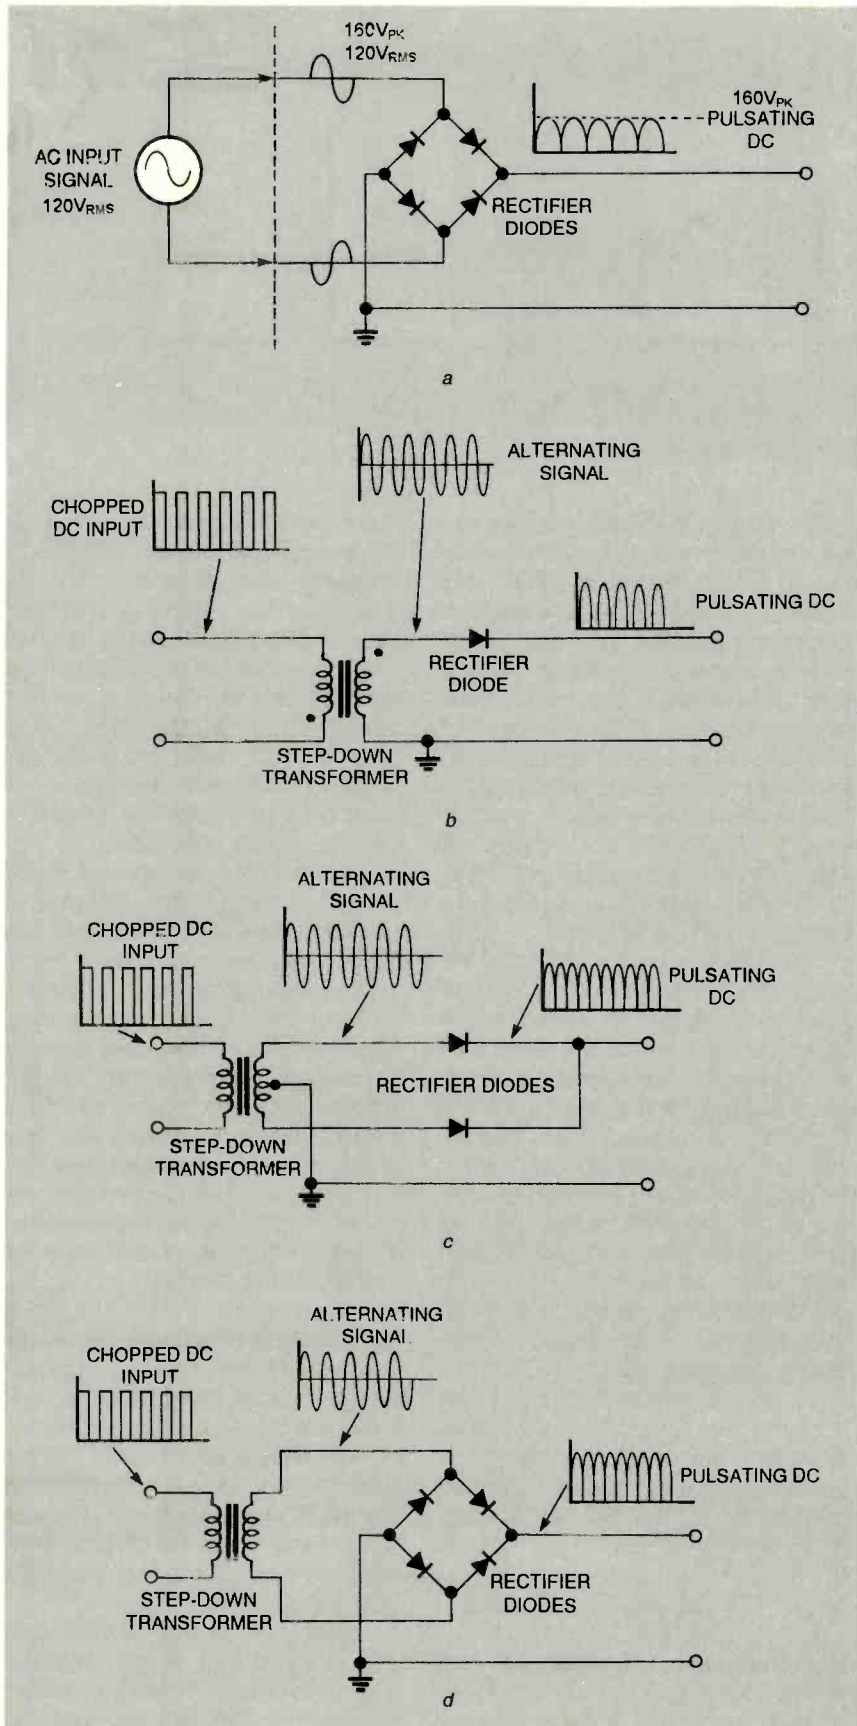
$160V_{PK}$
$120V_{RMS}$

AC INPUT SIGNAL $120V_{RMS}$

$160V_{PK}$ PULSATING DC

RECTIFIER DIODES

a

ALTERNATING SIGNAL

CHOPPED DC INPUT

PULSATING DC

RECTIFIER DIODE

STEP-DOWN TRANSFORMER

b

ALTERNATING SIGNAL

CHOPPED DC INPUT

PULSATING DC

RECTIFIER DIODES

STEP-DOWN TRANSFORMER

c

ALTERNATING SIGNAL

CHOPPED DC INPUT

PULSATING DC

STEP-DOWN TRANSFORMER

RECTIFIER DIODES

d